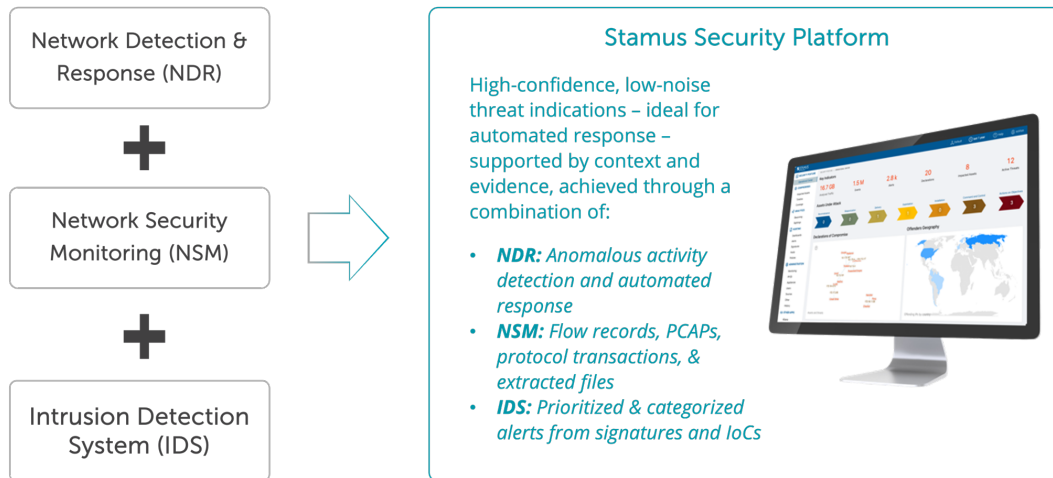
Network Detection & Response (NDR)

+

Network Security Monitoring (NSM)

+

Intrusion Detection System (IDS)

Stamus Security Platform

High-confidence, low-noise threat indications – ideal for automated response – supported by context and evidence, achieved through a combination of:

- **NDR:** Anomalous activity detection and automated response
- **NSM:** Flow records, PCAPs, protocol transactions, & extracted files
- **IDS:** Prioritized & categorized alerts from signatures and IoCs

16.7 GB
1.5 M
2.8 k
20
8
12